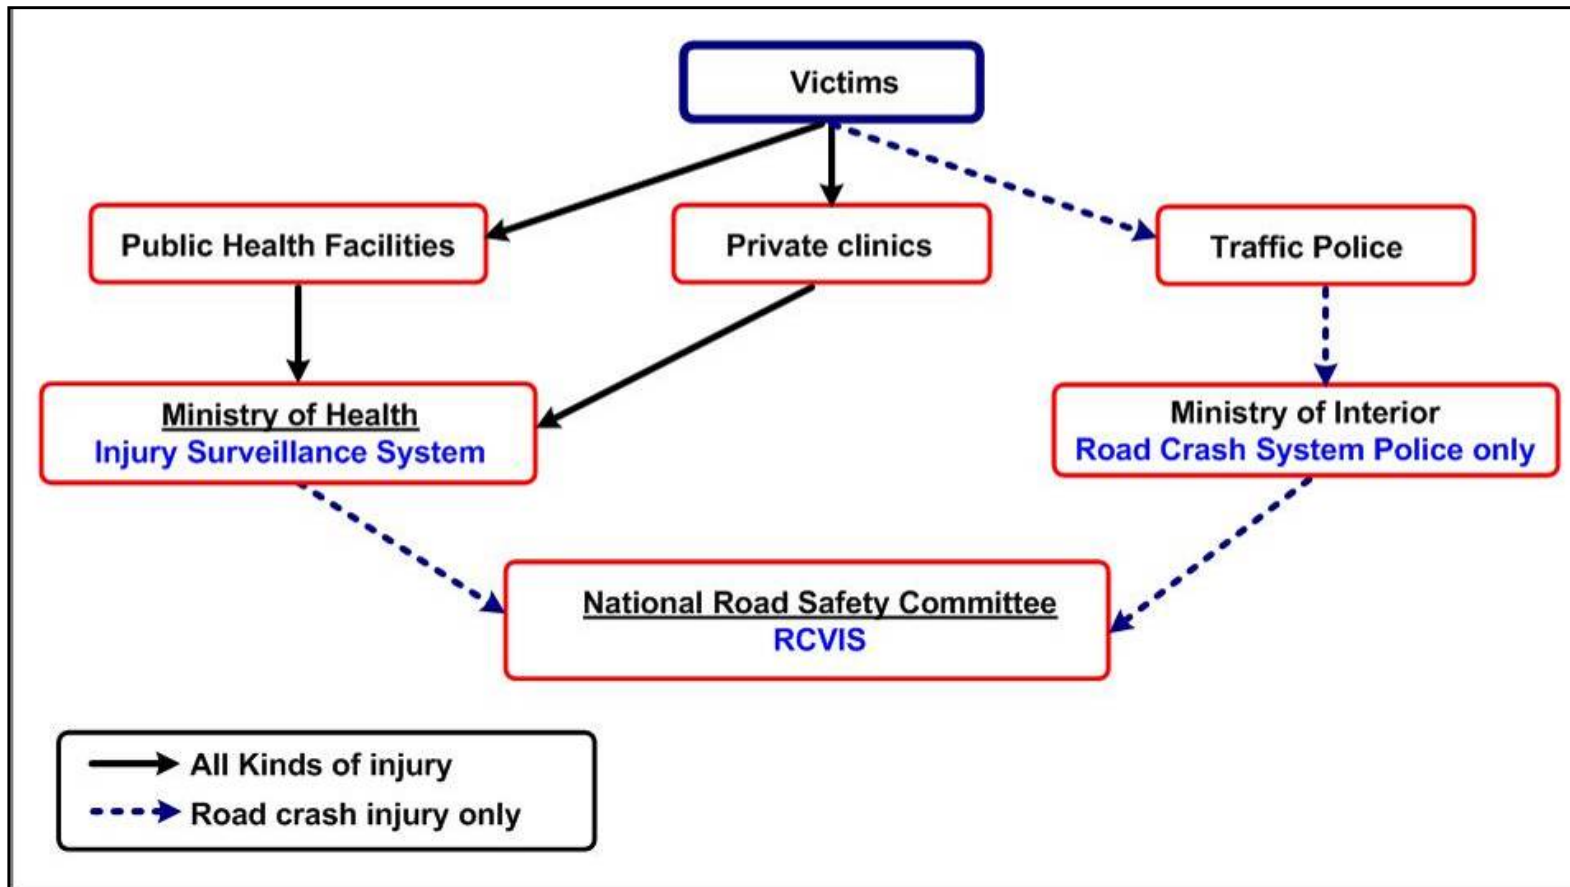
Victims

Public Health Facilities

Private clinics

Traffic Police

Ministry of Health
Injury Surveillance System

Ministry of Interior
Road Crash System Police only

National Road Safety Committee
RCVIS

All Kinds of injury
Road crash injury only